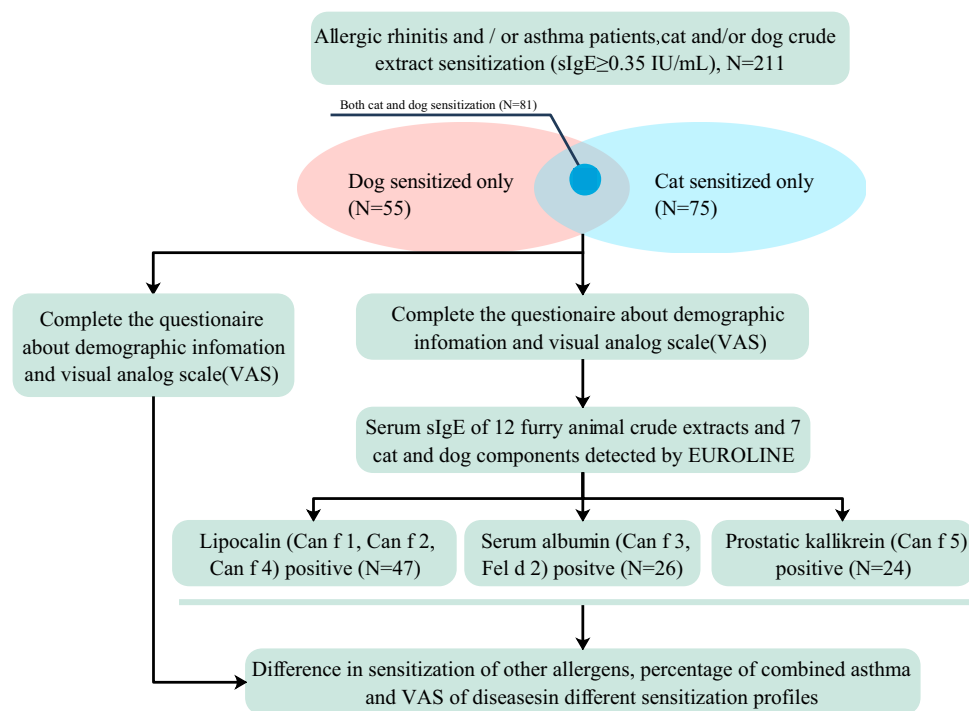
Allergic rhinitis and / or asthma patients,cat and/or dog crude extract sensitization (sIgE≥0.35 IU/mL), N=211

Both cat and dog sensitization (N=81)

Dog sensitized only (N=55)

Cat sensitized only (N=75)

Complete the questionaire about demographic infomation and visual analog scale(VAS)

Complete the questionaire about demographic infomation and visual analog scale(VAS)

Serum sIgE of 12 furry animal crude extracts and 7 cat and dog components detected by EUROLINE

Lipocalin (Can f 1, Can f 2, Can f 4) positive (N=47)

Serum albumin (Can f 3, Fel d 2) positve (N=26)

Prostatic kallikrein (Can f 5) positive (N=24)

Difference in sensitization of other allergens, percentage of combined asthma and VAS of diseasesin different sensitization profiles